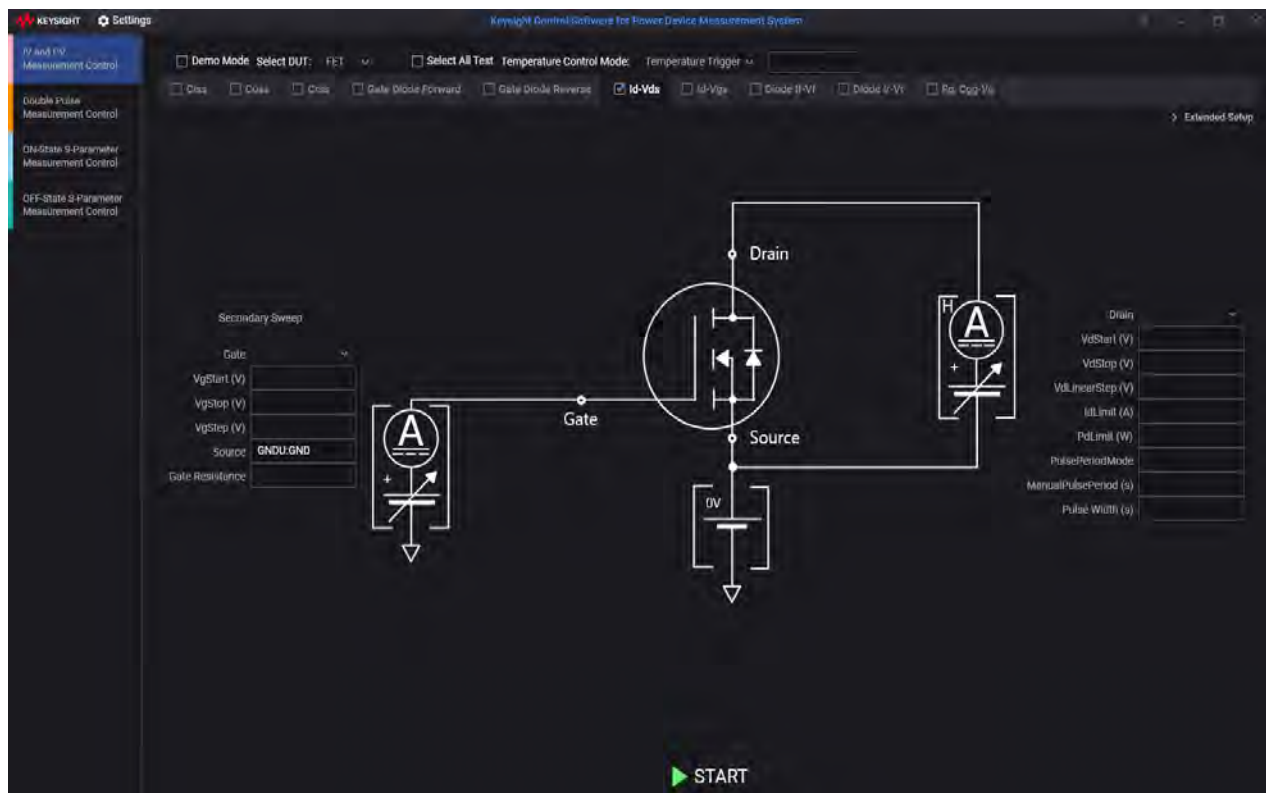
KEYSIGHT Settings

Keysight Control Software for Power Device Measurement System

IV and CV Measurement Control

Double Pulse Measurement Control

ON-State S-Parameter Measurement Control

OFF-State S-Parameter Measurement Control

Demo Mode Select DUT: FET

Select All Test Temperature Control Mode: Temperature Trigger

Ciss Coss Crss Gate Diode Forward Gate Diode Reverse Id-Vds Id-Vgs Diode If-Vf Diode Ir-Vr Rg, Cgg-Vg

> Extended Setup

Drain

Gate

Source

H

0V

Secondary Sweep

Gate

VgStart (V)

VgStop (V)

VgStep (V)

Source GNDU:GND

Gate Resistance

Drain

VdStart (V)

VdStop (V)

VdLinearStep (V)

IdLimit (A)

PdLimit (W)

PulsePeriodMode

ManualPulsePeriod (s)

Pulse Width (s)

START